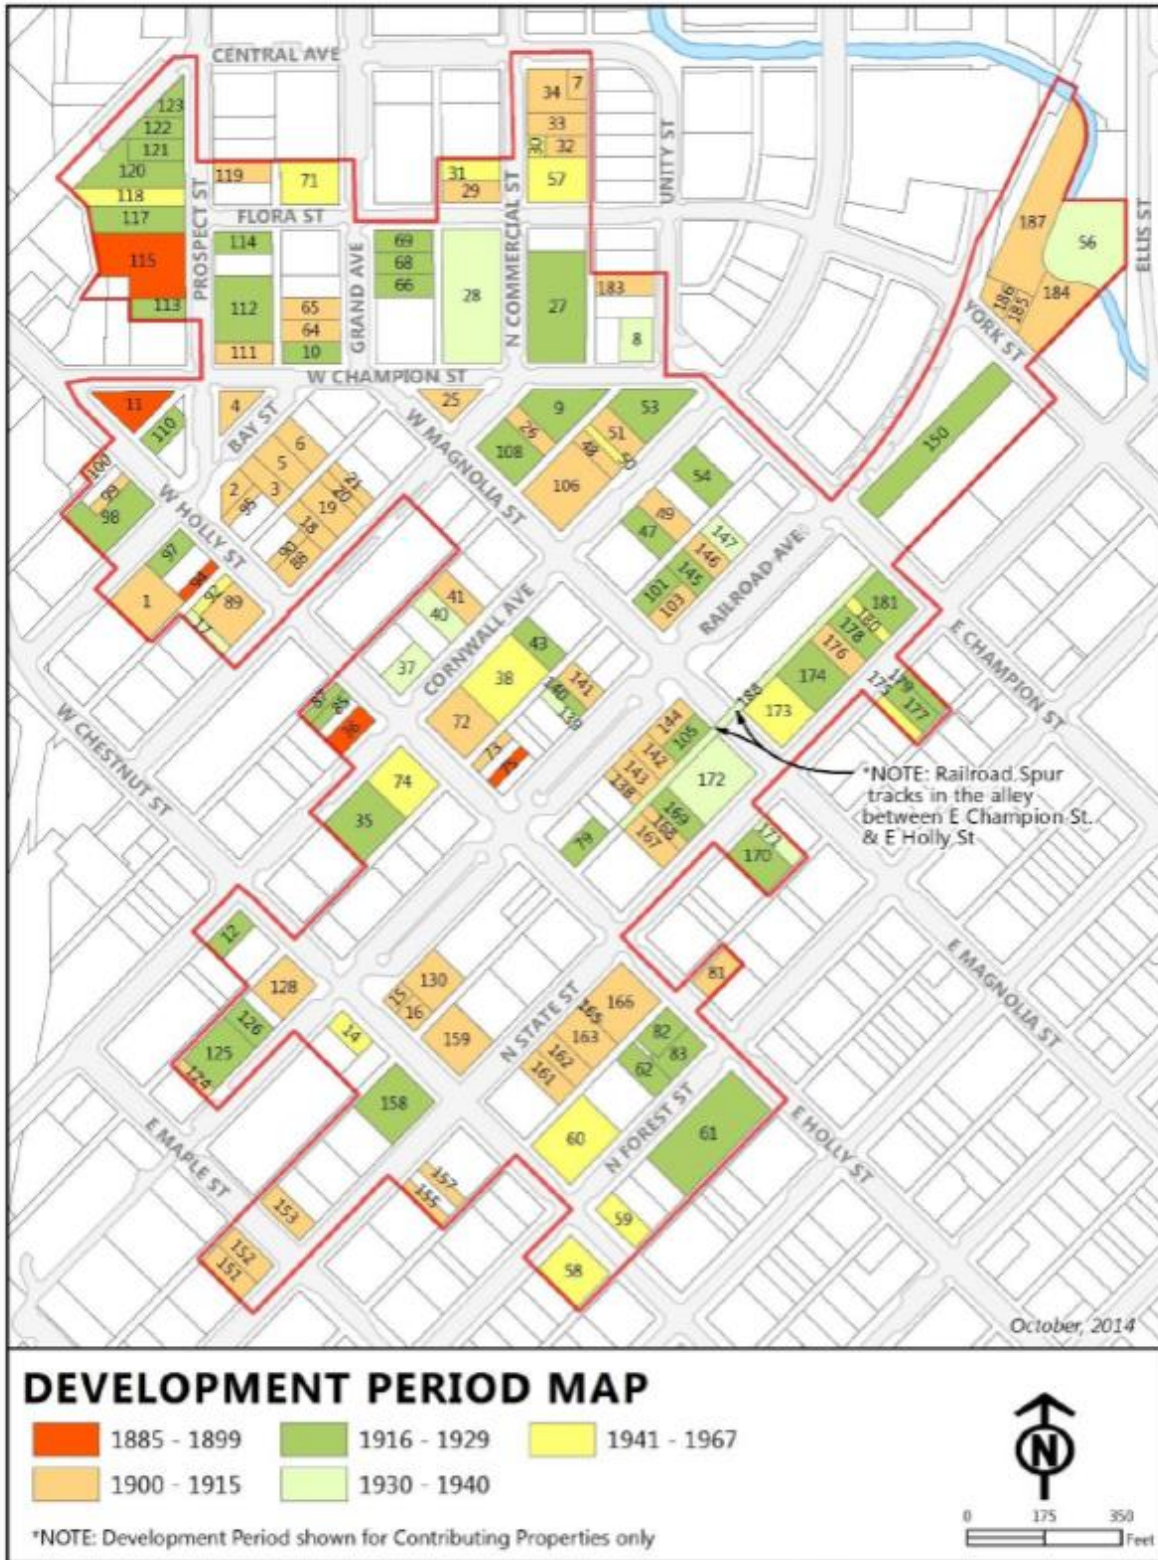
CENTRAL AVE
PROSPECT ST
FLORA ST
GRAND AVE
N COMMERCIAL ST
UNITY ST
ELLIS ST
YORK ST
W CHAMPION ST
BAY ST
W MAGNOLIA ST
W HOLLY ST
CORNWALL AVE
RAILROAD AVE
E CHAMPION ST
W CHESTNUT ST
N STATE ST
E MAGNOLIA ST
N FOREST ST
E HOLLY ST
E MAPLE ST

123 122 121 120 118 117 115 113 119 71 114 112 111 65 64 10 69 68 66 28 31 29 34 7 33 30 32 57 27 183 8 187 56 186 185 184 11 110 4 25 108 26 9 53 51 48 50 106 150 100 99 98 6 5 2 95 3 21 20 19 18 90 88 97 1 94 92 17 89 41 40 37 89 47 146 147 54 101 145 103 181 180 178 176 174 179 175 177 173 188 38 72 43 140 139 141 144 142 105 143 138 172 87 86 85 74 73 75 35 169 168 167 79 171 170 12 128 130 15 16 159 166 165 163 162 161 82 83 62 126 125 124 14 158 60 61 157 155 59 153 152 151 58

*NOTE: Railroad Spur tracks in the alley between E Champion St. & E Holly St

October, 2014

DEVELOPMENT PERIOD MAP
1885 - 1899
1900 - 1915
1916 - 1929
1930 - 1940
1941 - 1967
*NOTE: Development Period shown for Contributing Properties only

N
0 175 350 Feet